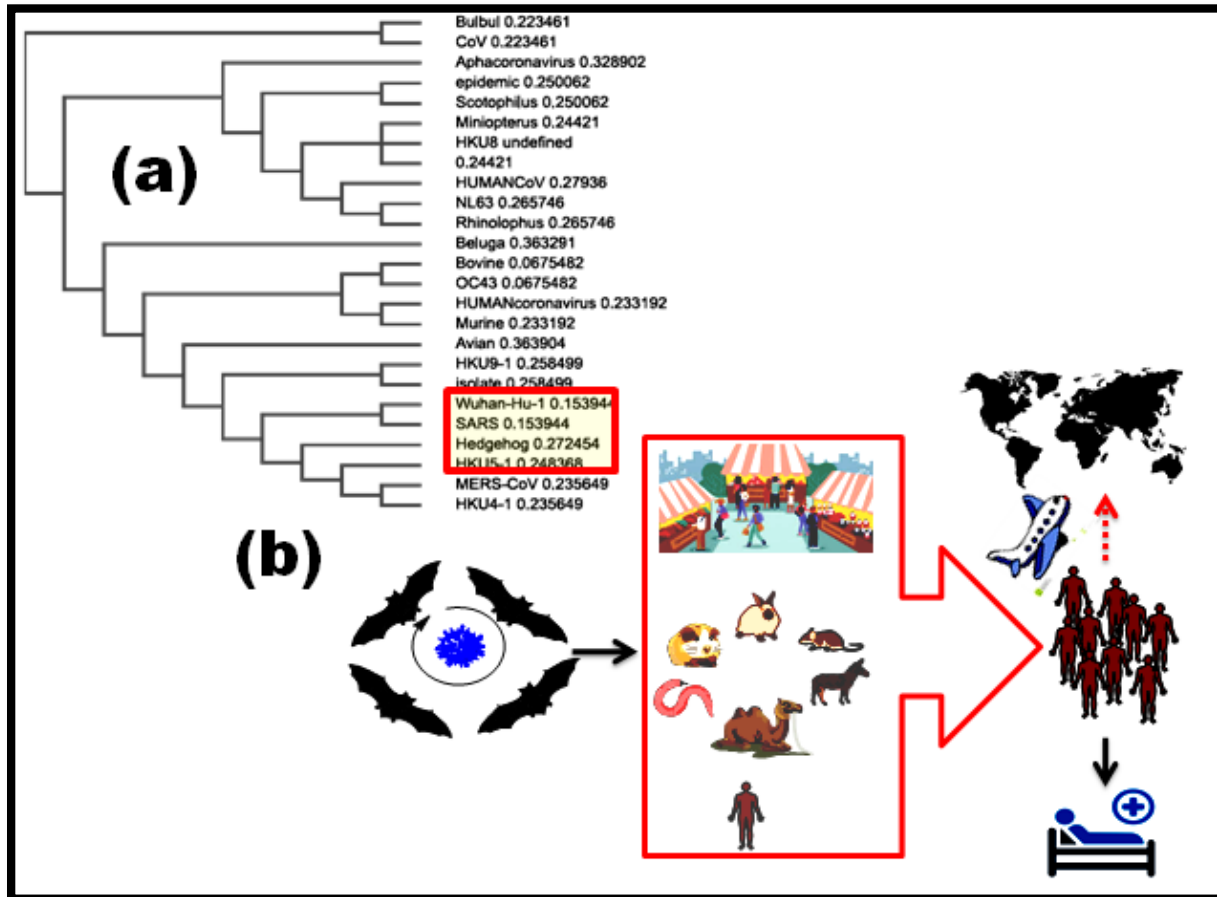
(a)

Bulbul 0.223461
CoV 0.223461
Aphacoronavirus 0.328902
epidemic 0.250062
Scotophilus 0.250062
Miniopterus 0.24421
HKU8 undefined
0.24421
HUMANCoV 0.27936
NL63 0.265746
Rhinolophus 0.265746
Beluga 0.363291
Bovine 0.0675482
OC43 0.0675482
HUMANcoronavirus 0.233192
Murine 0.233192
Avian 0.363904
HKU9-1 0.258499
isolate 0.258499
Wuhan-Hu-1 0.15394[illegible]
SARS 0.153944
Hedgehog 0.272454
HKU5-1 0.248368
MERS-CoV 0.235649
HKU4-1 0.235649

(b)